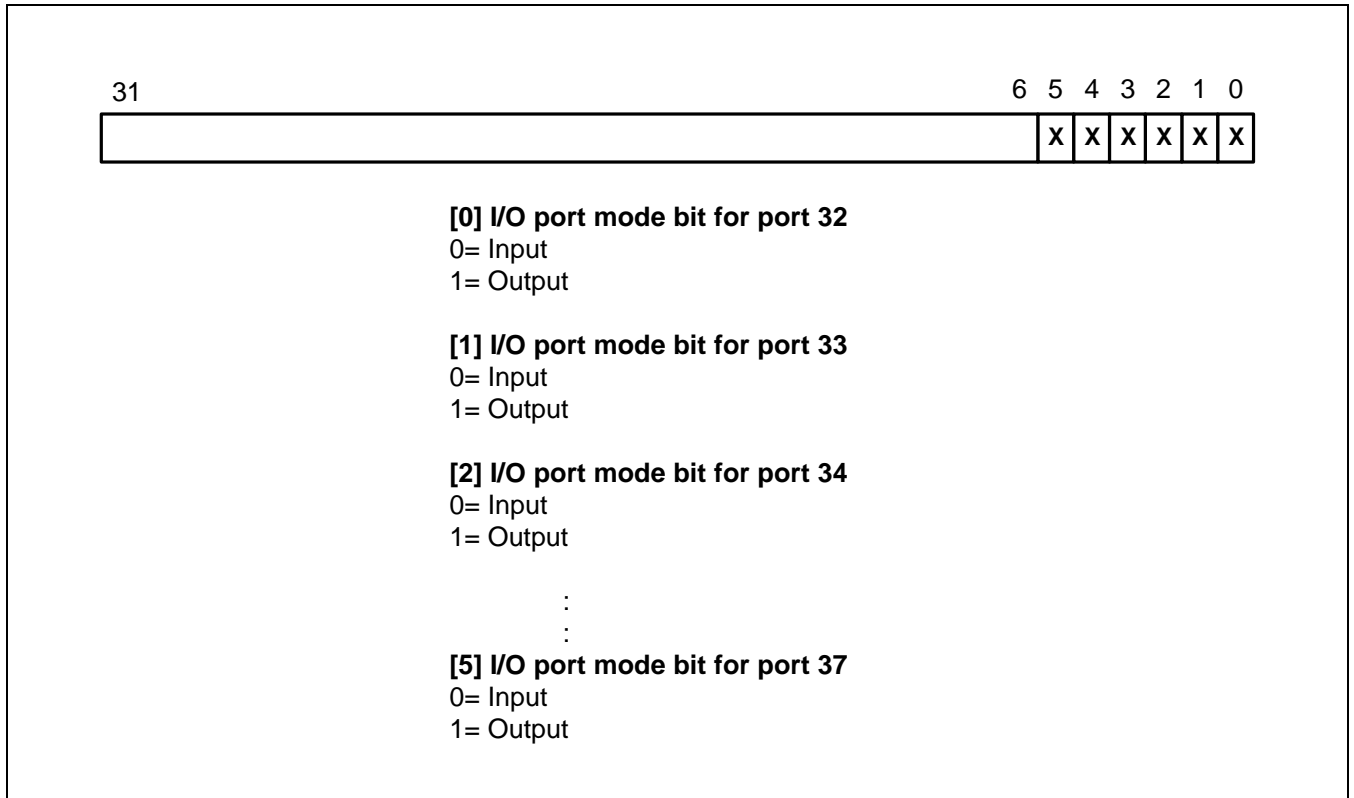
31 6 5 4 3 2 1 0

x x x x x x

**[0] I/O port mode bit for port 32**
0= Input
1= Output

**[1] I/O port mode bit for port 33**
0= Input
1= Output

**[2] I/O port mode bit for port 34**
0= Input
1= Output

:
:

**[5] I/O port mode bit for port 37**
0= Input
1= Output